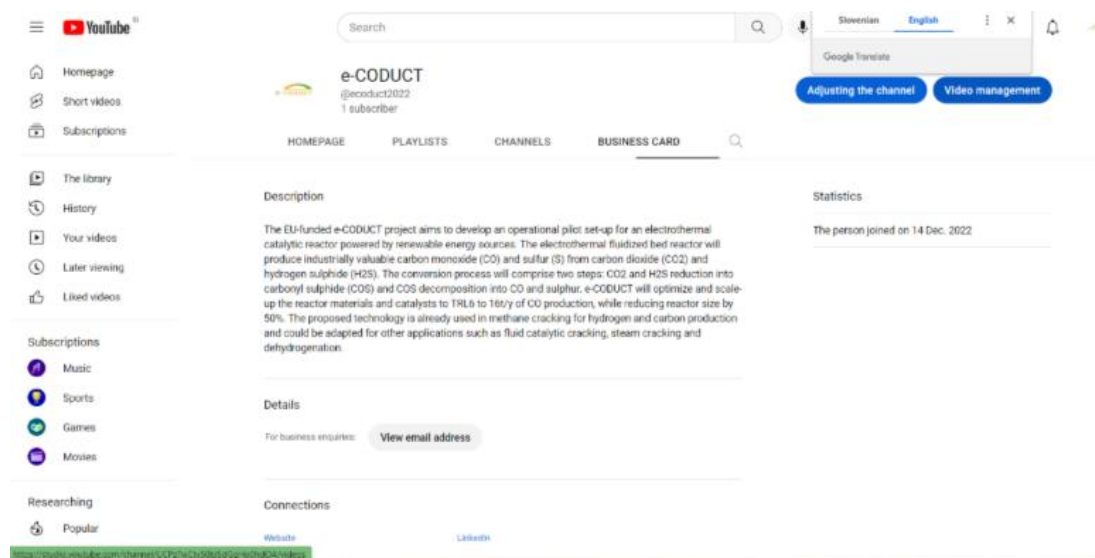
YouTube SI

Search

Slovenian English
Google Translate

Homepage
Short videos
Subscriptions

The library
History
Your videos
Later viewing
Liked videos

Subscriptions
Music
Sports
Games
Movies

Researching
Popular

e-CODUCT
@ecoduct2022
1 subscriber

Adjusting the channel
Video management

HOMEPAGE PLAYLISTS CHANNELS BUSINESS CARD

Description

The EU-funded e-CODUCT project aims to develop an operational pilot set-up for an electrothermal catalytic reactor powered by renewable energy sources. The electrothermal fluidized bed reactor will produce industrially valuable carbon monoxide (CO) and sulfur (S) from carbon dioxide (CO2) and hydrogen sulphide (H2S). The conversion process will comprise two steps: CO2 and H2S reduction into carbonyl sulphide (COS) and COS decomposition into CO and sulphur. e-CODUCT will optimize and scale-up the reactor materials and catalysts to TRL6 to 16t/y of CO production, while reducing reactor size by 50%. The proposed technology is already used in methane cracking for hydrogen and carbon production and could be adapted for other applications such as fluid catalytic cracking, steam cracking and dehydrogenation.

Statistics

The person joined on 14 Dec. 2022

Details

For business enquiries: View email address

Connections

Website LinkedIn

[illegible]